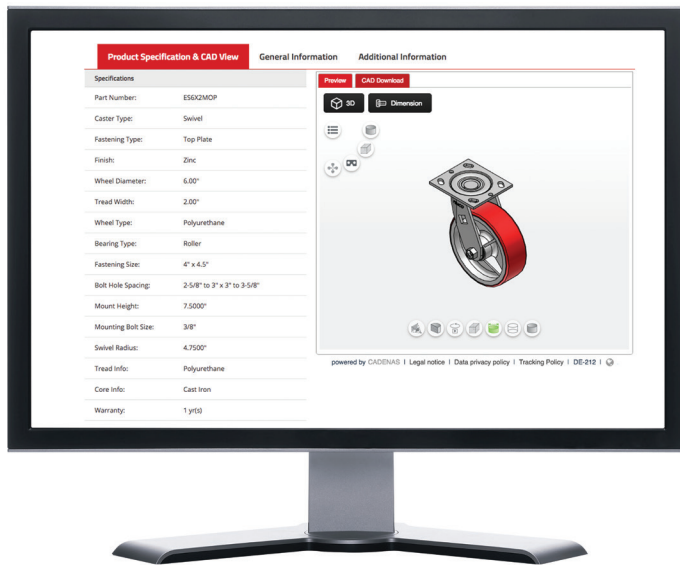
Product Specification & CAD View | General Information | Additional Information

Specifications

| | |
|---|---|
| Part Number: | ES6X2MOP |
| Caster Type: | Swivel |
| Fastening Type: | Top Plate |
| Finish: | Zinc |
| Wheel Diameter: | 6.00" |
| Tread Width: | 2.00" |
| Wheel Type: | Polyurethane |
| Bearing Type: | Roller |
| Fastening Size: | 4" x 4.5" |
| Bolt Hole Spacing: | 2-5/8" to 3" x 3" to 3-5/8" |
| Mount Height: | 7.5000" |
| Mounting Bolt Size: | 3/8" |
| Swivel Radius: | 4.7500" |
| Tread Info: | Polyurethane |
| Core Info: | Cast Iron |
| Warranty: | 1 yr(s) |

Preview | CAD Download

3D | Dimension

powered by CADENAS | Legal notice | Data privacy policy | Tracking Policy | DE-212 |